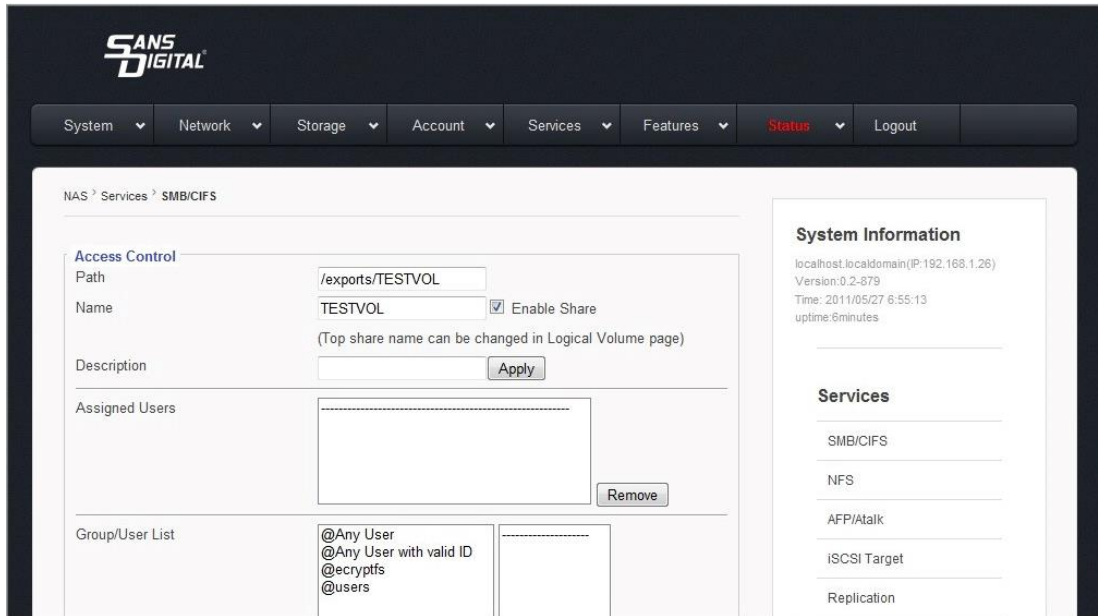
SANS DIGITAL

System | Network | Storage | Account | Services | Features | Status | Logout

NAS › Services › SMB/CIFS

Access Control

Path /exports/TESTVOL

Name TESTVOL ☑ Enable Share

(Top share name can be changed in Logical Volume page)

Description Apply

Assigned Users
------------------------------------------------------------
Remove

Group/User List
@Any User
@Any User with valid ID
@ecryptfs
@users
--------------------

System Information

localhost.localdomain(IP:192.168.1.26)
Version:0.2-879
Time: 2011/05/27 6:55:13
uptime:6minutes

Services

SMB/CIFS

NFS

AFP/Atalk

iSCSI Target

Replication